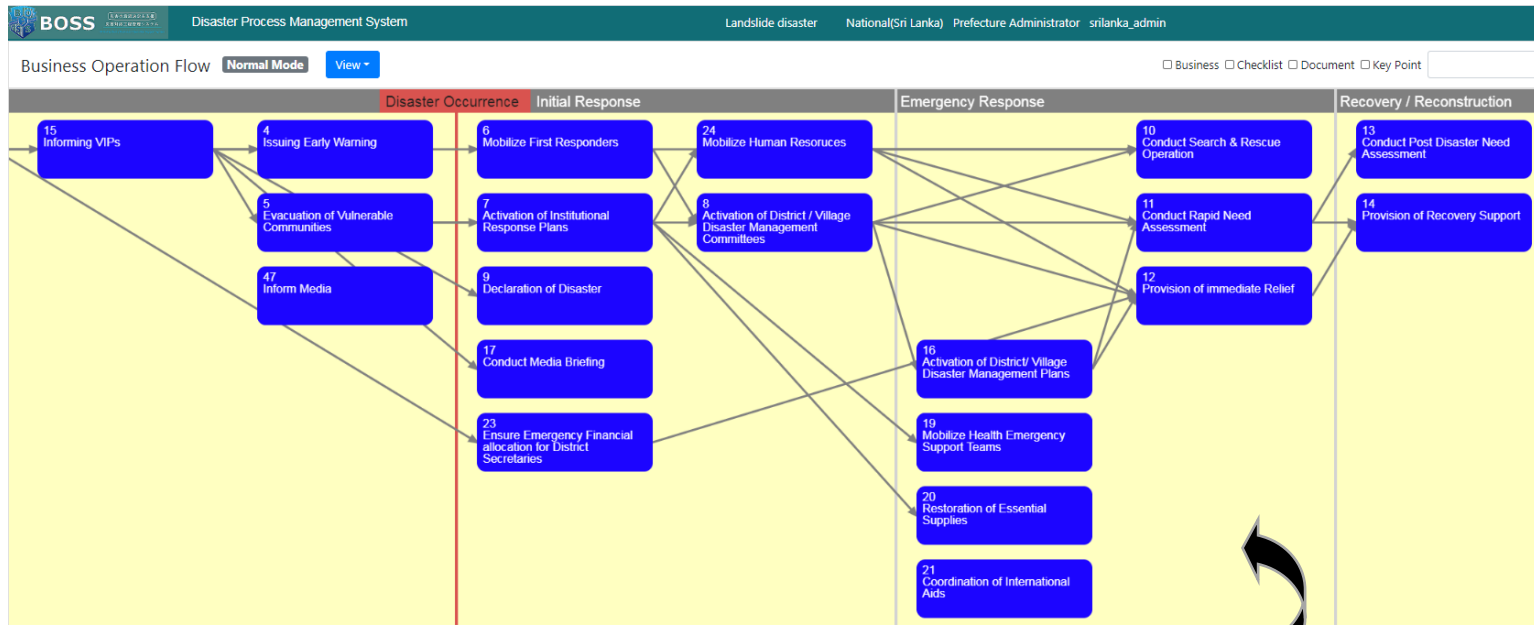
BOSS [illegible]

Disaster Process Management System

Landslide disaster National(Sri Lanka) Prefecture Administrator srilanka_admin

Business Operation Flow Normal Mode View

☐ Business ☐ Checklist ☐ Document ☐ Key Point

Disaster Occurrence Initial Response

Emergency Response

Recovery / Reconstruction

15
Informing VIPs

4
Issuing Early Warning

5
Evacuation of Vulnerable Communities

47
Inform Media

6
Mobilize First Responders

7
Activation of Institutional Response Plans

9
Declaration of Disaster

17
Conduct Media Briefing

23
Ensure Emergency Financial allocation for District Secretaries

24
Mobilize Human Resoruces

8
Activation of District / Village Disaster Management Committees

16
Activation of District/ Village Disaster Management Plans

19
Mobilize Health Emergency Support Teams

20
Restoration of Essential Supplies

21
Coordination of International Aids

10
Conduct Search & Rescue Operation

11
Conduct Rapid Need Assessment

12
Provision of immediate Relief

13
Conduct Post Disaster Need Assessment

14
Provision of Recovery Support